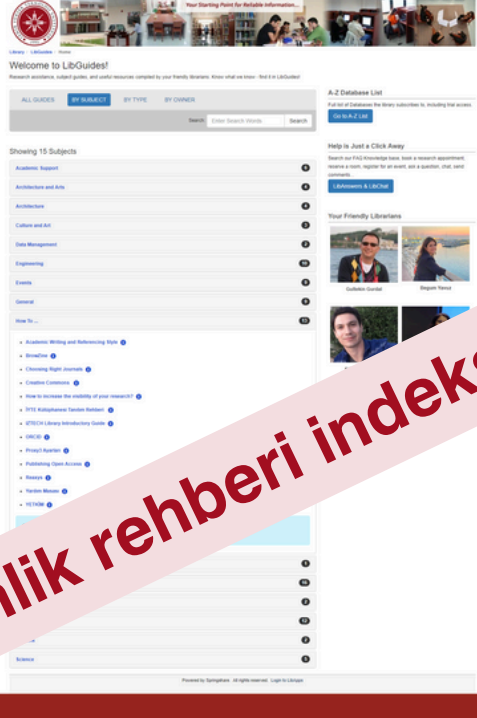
Your Starting Point for Reliable Information...

Library / LibGuides / Home

Welcome to LibGuides!

Research assistance, subject guides, and useful resources compiled by your friendly librarians. Know what we know - find it in LibGuides!

ALL GUIDES BY SUBJECT BY TYPE BY OWNER

Search Enter Search Words Search

Showing 15 Subjects

Academic Support 4
Architecture and Arts 4
Architecture 4
Culture and Art 3
Data Management 2
Engineering 10
Events 8
General 4
How To ... 13

Academic Writing and Referencing Style
BrowZine
Choosing Right Journals
Creative Commons
How to increase the visibility of your research?
İYTE Kütüphanesi Tanıtım Rehberi
IZTECH Library Introductory Guide
ORCID
Proxy3 Ayarları
Publishing Open Access
Reveys
Yardım Menüsü
YÖTKİM

1
16
2
12
2
Science 5

A-Z Database List
Full list of Databases the library subscribes to, including trial access.
Go to A-Z List

Help is Just a Click Away
Search our FAQ Knowledge base, book a research appointment, reserve a room, register for an event, ask a question, chat, send comments...
LibAnswers & LibChat

Your Friendly Librarians
Gulletin Gurdal
Begum Yavuz

Powered by Springshare. All rights reserved. Login to LibApps

nlik rehberi indeks